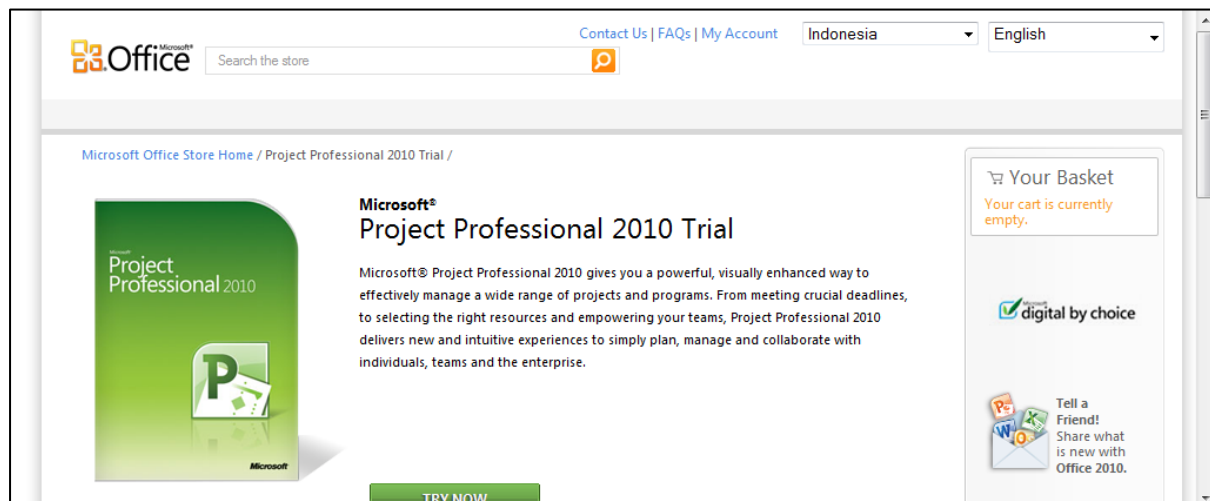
Microsoft Office

Search the store

Contact Us | FAQs | My Account

Indonesia

English

Microsoft Office Store Home / Project Professional 2010 Trial /

Microsoft Project Professional 2010

Microsoft

Microsoft®

Project Professional 2010 Trial

Microsoft® Project Professional 2010 gives you a powerful, visually enhanced way to effectively manage a wide range of projects and programs. From meeting crucial deadlines, to selecting the right resources and empowering your teams, Project Professional 2010 delivers new and intuitive experiences to simply plan, manage and collaborate with individuals, teams and the enterprise.

TRY NOW

Your Basket

Your cart is currently empty.

Microsoft digital by choice

Tell a Friend!

Share what is new with Office 2010.